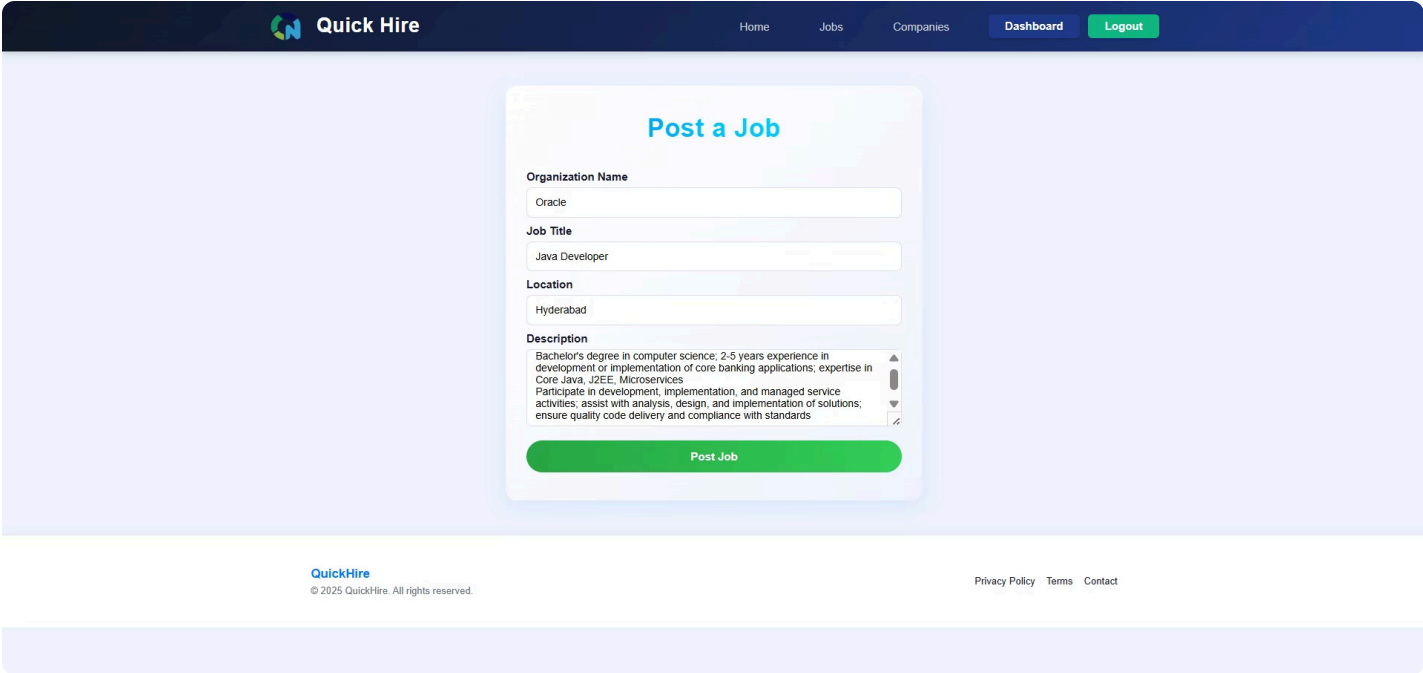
Quick Hire

Home Jobs Companies Dashboard Logout

Post a Job

Organization Name

Oracle

Job Title

Java Developer

Location

Hyderabad

Description

Bachelor's degree in computer science; 2-5 years experience in development or implementation of core banking applications; expertise in Core Java, J2EE, Microservices
Participate in development, implementation, and managed service activities; assist with analysis, design, and implementation of solutions; ensure quality code delivery and compliance with standards

Post Job

QuickHire

© 2025 QuickHire. All rights reserved.

Privacy Policy Terms Contact